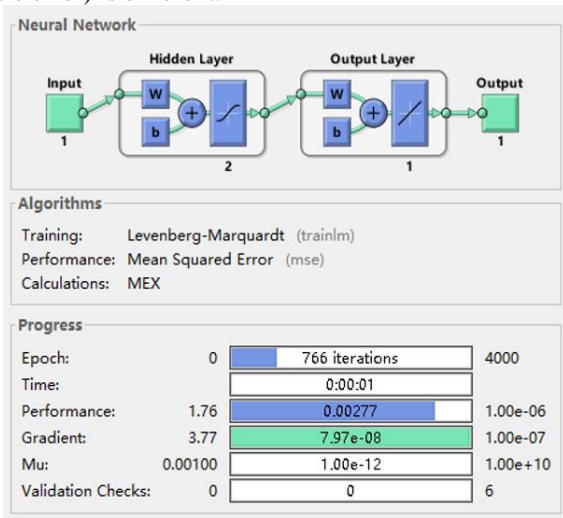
Neural Network

Hidden Layer

Output Layer

Input

W

b

+

W

b

+

Output

1

2

1

1

Algorithms

Training: Levenberg-Marquardt (trainlm)
Performance: Mean Squared Error (mse)
Calculations: MEX

Progress

| | | | |
|---|---|---|---|
| Epoch: | 0 | 766 iterations | 4000 |
| Time: | | 0:00:01 | |
| Performance: | 1.76 | 0.00277 | 1.00e-06 |
| Gradient: | 3.77 | 7.97e-08 | 1.00e-07 |
| Mu: | 0.00100 | 1.00e-12 | 1.00e+10 |
| Validation Checks: | 0 | 0 | 6 |